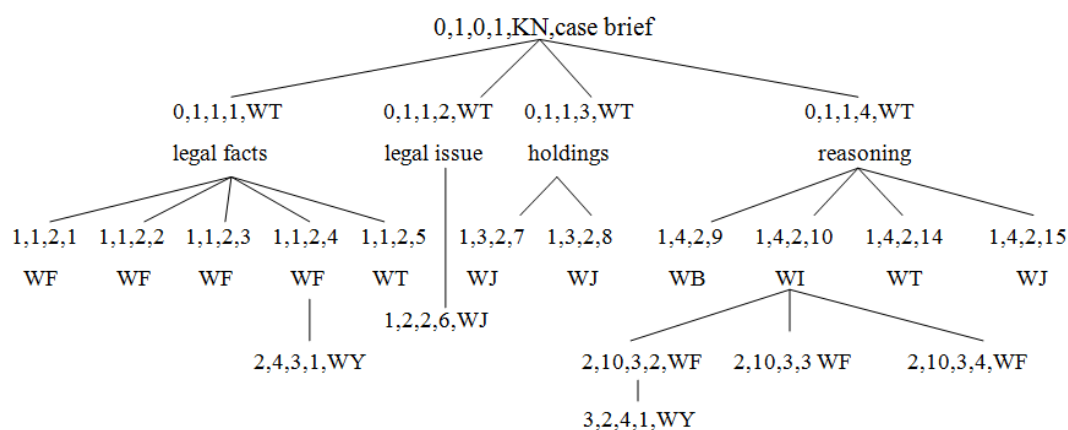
0,1,0,1,KN,case brief

0,1,1,1,WT
legal facts

0,1,1,2,WT
legal issue

0,1,1,3,WT
holdings

0,1,1,4,WT
reasoning

1,1,2,1
WF

1,1,2,2
WF

1,1,2,3
WF

1,1,2,4
WF

1,1,2,5
WT

1,3,2,7
WJ

1,3,2,8
WJ

1,4,2,9
WB

1,4,2,10
WI

1,4,2,14
WT

1,4,2,15
WJ

1,2,2,6,WJ

2,4,3,1,WY

2,10,3,2,WF

2,10,3,3 WF

2,10,3,4,WF

3,2,4,1,WY